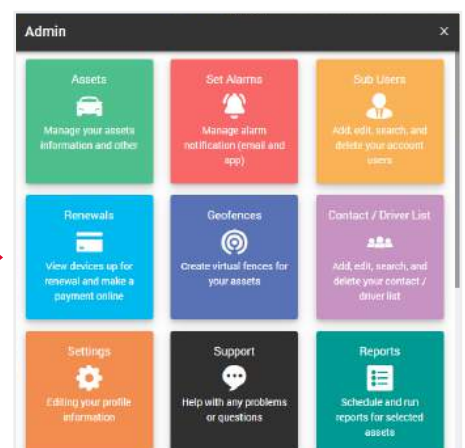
Admin

×

Assets
Manage your assets information and other

Set Alarms
Manage alarm notification (email and app)

Sub Users
Add, edit, search, and delete your account users

Renewals
View devices up for renewal and make a payment online

Geofences
Create virtual fences for your assets

Contact / Driver List
Add, edit, search, and delete your contact / driver list

Settings
Editing your profile information

Support
Help with any problems or questions

Reports
Schedule and run reports for selected assets